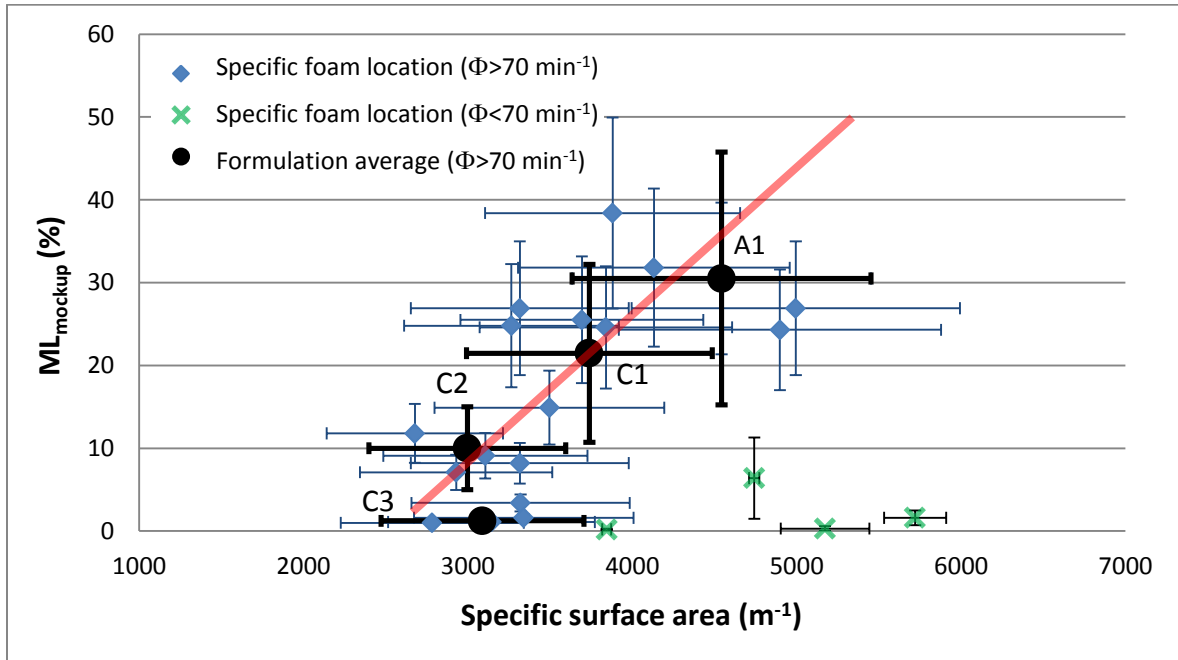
60
50
40
30
20
10
0

$ML_{mockup}$ (%)

1000 2000 3000 4000 5000 6000 7000

Specific surface area ($m^{-1}$)

Specific foam location ($\Phi$>70 $min^{-1}$)
Specific foam location ($\Phi$<70 $min^{-1}$)
Formulation average ($\Phi$>70 $min^{-1}$)

A1
C1
C2
C3